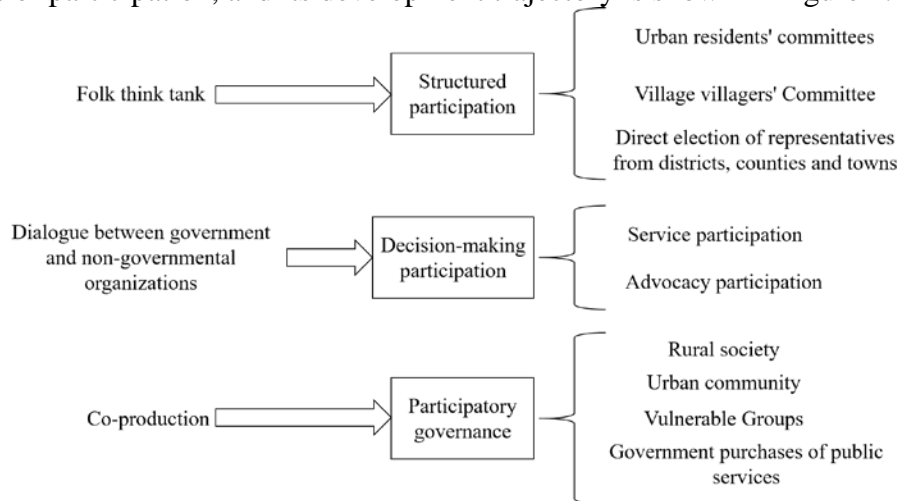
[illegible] participation, and its development trajectory is shown in Figure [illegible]

Folk think tank

Structured participation

Urban residents' committees

Village villagers' Committee

Direct election of representatives from districts, counties and towns

Dialogue between government and non-governmental organizations

Decision-making participation

Service participation

Advocacy participation

Co-production

Participatory governance

Rural society

Urban community

Vulnerable Groups

Government purchases of public services